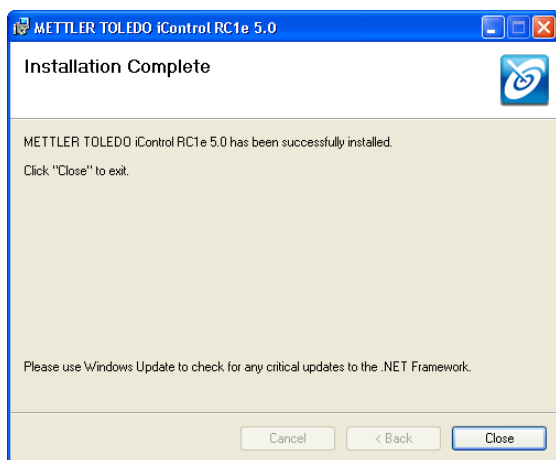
METTLER TOLEDO iControl RC1e 5.0

Installation Complete

METTLER TOLEDO iControl RC1e 5.0 has been successfully installed.

Click "Close" to exit.

Please use Windows Update to check for any critical updates to the .NET Framework.

Cancel
< Back
Close